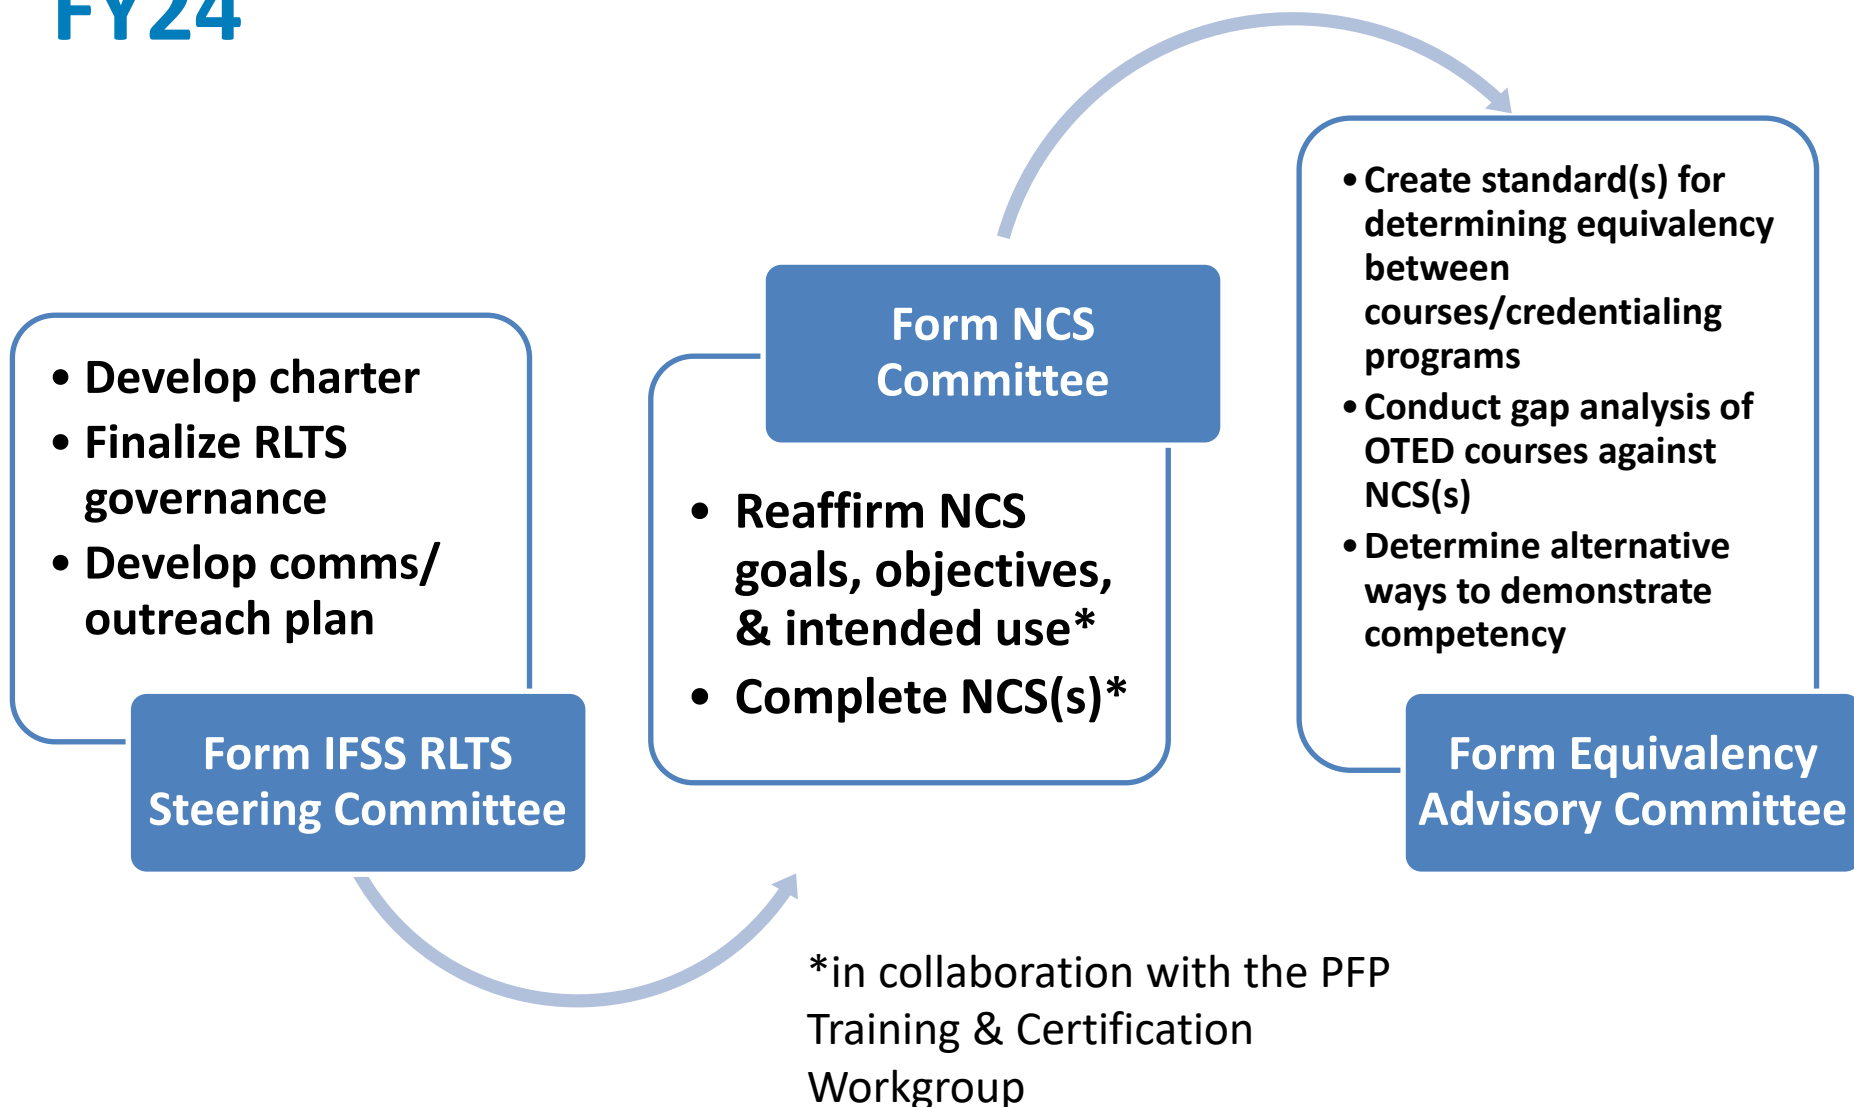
FY24

• Develop charter
• Finalize RLTS governance
• Develop comms/ outreach plan

Form IFSS RLTS Steering Committee

Form NCS Committee

• Reaffirm NCS goals, objectives, & intended use*
• Complete NCS(s)*

• Create standard(s) for determining equivalency between courses/credentialing programs
• Conduct gap analysis of OTED courses against NCS(s)
• Determine alternative ways to demonstrate competency

Form Equivalency Advisory Committee

*in collaboration with the PFP Training & Certification Workgroup